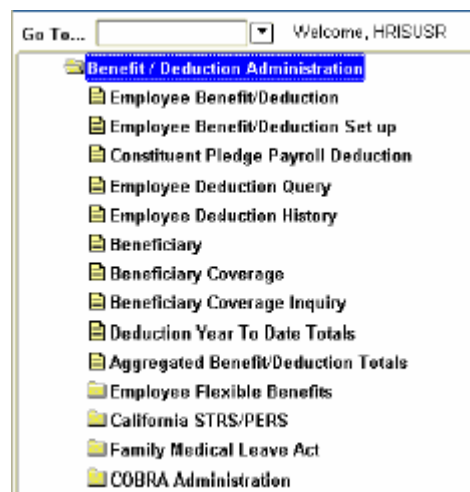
Go To... Welcome, HRISUSR

Benefit / Deduction Administration
Employee Benefit/Deduction
Employee Benefit/Deduction Set up
Constituent Pledge Payroll Deduction
Employee Deduction Query
Employee Deduction History
Beneficiary
Beneficiary Coverage
Beneficiary Coverage Inquiry
Deduction Year To Date Totals
Aggregated Benefit/Deduction Totals
Employee Flexible Benefits
California STRS/PERS
Family Medical Leave Act
COBRA Administration